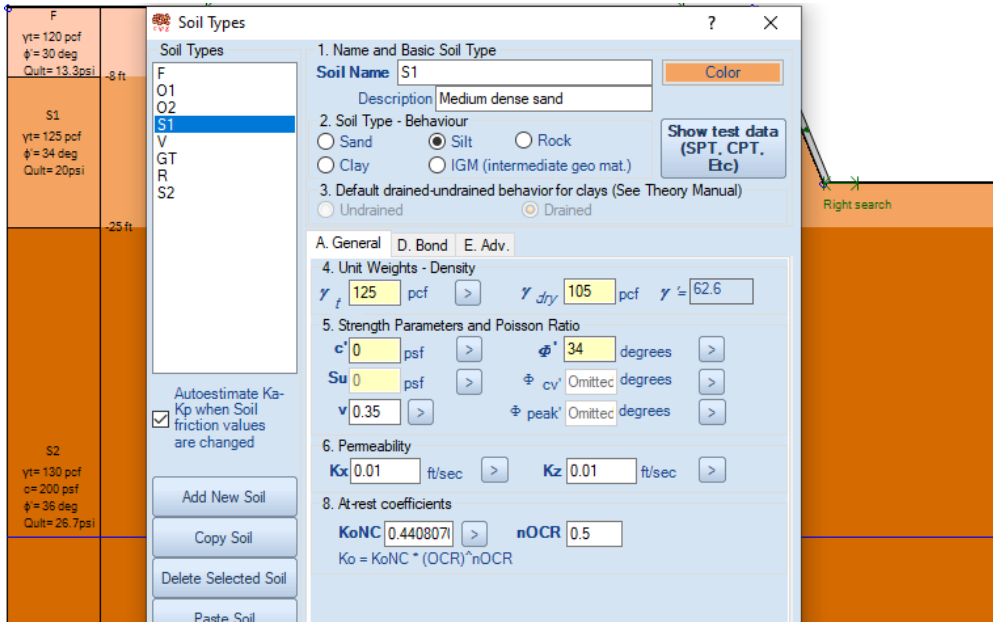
F
γt= 120 pcf
ϕ'= 30 deg
Qult= 13.3psi

-8 ft

S1
γt= 125 pcf
ϕ'= 34 deg
Qult= 20psi

-25 ft

S2
γt= 130 pcf
c= 200 psf
ϕ'= 36 deg
Qult= 26.7psi

Soil Types ? ✕

Soil Types
F
O1
O2
S1
V
GT
R
S2

Autoestimate Ka-Kp when Soil friction values are changed

Add New Soil
Copy Soil
Delete Selected Soil
Paste Soil

1. Name and Basic Soil Type
Soil Name S1
Color
Description Medium dense sand
2. Soil Type - Behaviour
Sand Silt Rock
Clay IGM (intermediate geo mat.)
Show test data (SPT, CPT, Etc)
3. Default drained-undrained behavior for clays (See Theory Manual)
Undrained Drained

A. General D. Bond E. Adv.

4. Unit Weights - Density
$\gamma_t$ 125 pcf > $\gamma_{dry}$ 105 pcf $\gamma'$= 62.6
5. Strength Parameters and Poisson Ratio
c' 0 psf > $\Phi'$ 34 degrees >
Su 0 psf > $\Phi_{cv'}$ Omittec degrees >
v 0.35 > $\Phi_{peak'}$ Omittec degrees >
6. Permeability
Kx 0.01 ft/sec > Kz 0.01 ft/sec >
8. At-rest coefficients
KoNC 0.4408078 > nOCR 0.5
Ko = KoNC * (OCR)^nOCR

Right search